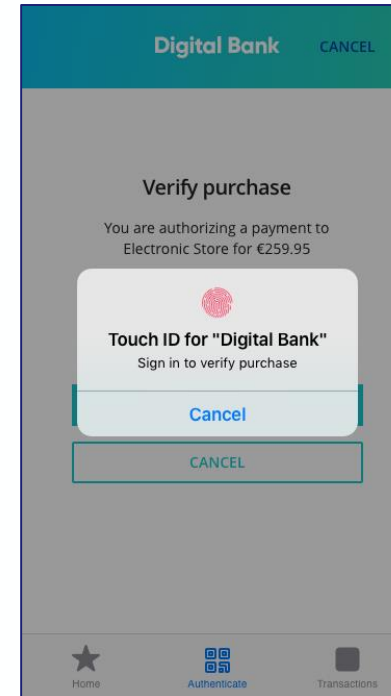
Digital Bank CANCEL

Verify purchase

You are authorizing a payment to Electronic Store for €259.95

Touch ID for "Digital Bank"
Sign in to verify purchase

Cancel

CANCEL

Home Authenticate Transactions